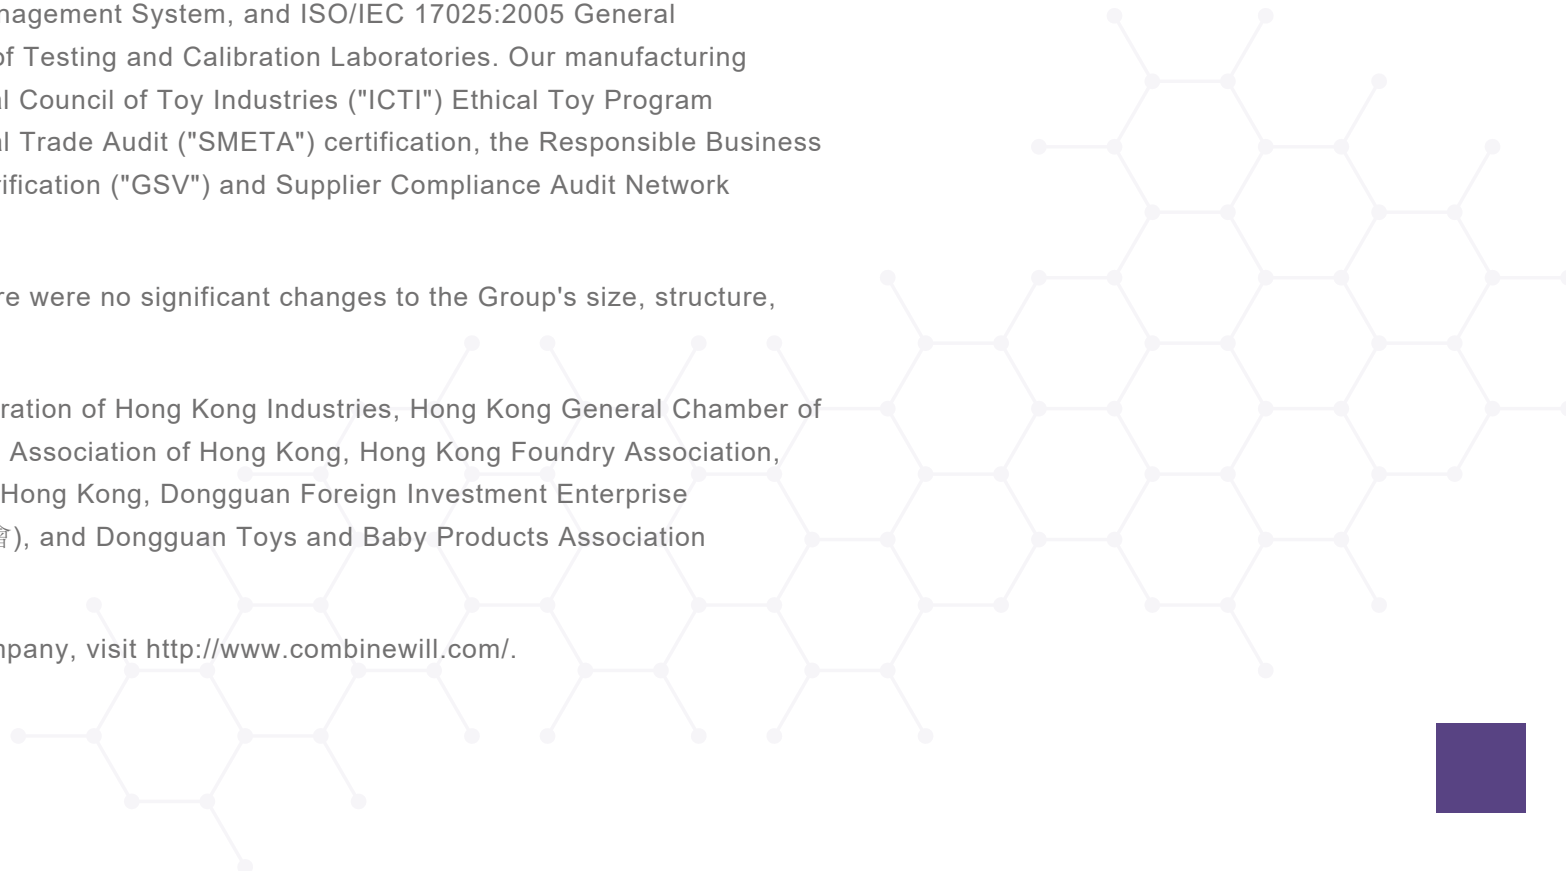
nagement System, and ISO/IEC 17025:2005 General of Testing and Calibration Laboratories. Our manufacturing l Council of Toy Industries ("ICTI") Ethical Toy Program l Trade Audit ("SMETA") certification, the Responsible Business ification ("GSV") and Supplier Compliance Audit Network

re were no significant changes to the Group's size, structure,

ration of Hong Kong Industries, Hong Kong General Chamber of Association of Hong Kong, Hong Kong Foundry Association, Hong Kong, Dongguan Foreign Investment Enterprise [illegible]), and Dongguan Toys and Baby Products Association

npany, visit http://www.combinewill.com/.